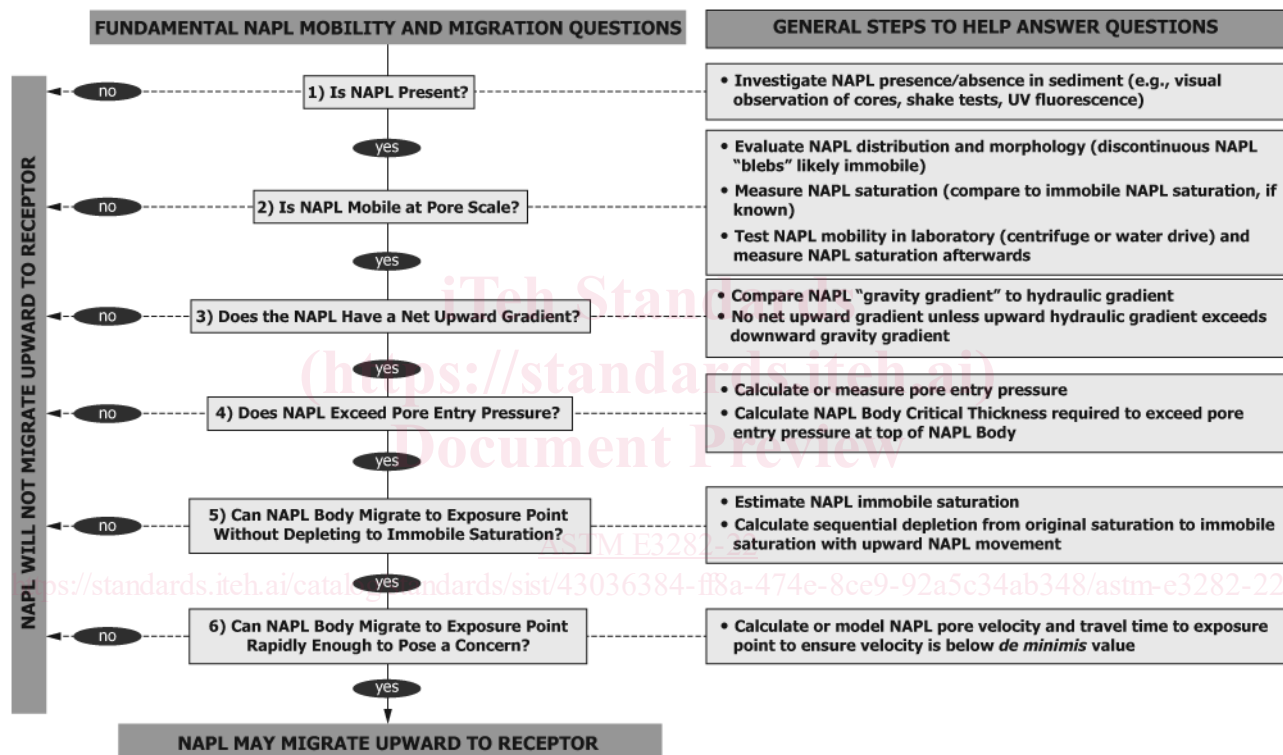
FUNDAMENTAL NAPL MOBILITY AND MIGRATION QUESTIONS

GENERAL STEPS TO HELP ANSWER QUESTIONS

NAPL WILL NOT MIGRATE UPWARD TO RECEPTOR

no

1) Is NAPL Present?

• Investigate NAPL presence/absence in sediment (e.g., visual observation of cores, shake tests, UV fluorescence)

yes

no

2) Is NAPL Mobile at Pore Scale?

• Evaluate NAPL distribution and morphology (discontinuous NAPL "blebs" likely immobile)
• Measure NAPL saturation (compare to immobile NAPL saturation, if known)
• Test NAPL mobility in laboratory (centrifuge or water drive) and measure NAPL saturation afterwards

yes

no

3) Does the NAPL Have a Net Upward Gradient?

• Compare NAPL "gravity gradient" to hydraulic gradient
• No net upward gradient unless upward hydraulic gradient exceeds downward gravity gradient

yes

no

4) Does NAPL Exceed Pore Entry Pressure?

• Calculate or measure pore entry pressure
• Calculate NAPL Body Critical Thickness required to exceed pore entry pressure at top of NAPL Body

yes

no

5) Can NAPL Body Migrate to Exposure Point Without Depleting to Immobile Saturation?

• Estimate NAPL immobile saturation
• Calculate sequential depletion from original saturation to immobile saturation with upward NAPL movement

yes

no

6) Can NAPL Body Migrate to Exposure Point Rapidly Enough to Pose a Concern?

• Calculate or model NAPL pore velocity and travel time to exposure point to ensure velocity is below de minimis value

yes

NAPL MAY MIGRATE UPWARD TO RECEPTOR

iTeh Standards
(https://standards.iteh.ai)
Document Preview
ASTM E3282-22
https://standards.iteh.ai/catalog/standards/sist/43036384-ff8a-474e-8ce9-92a5c34ab348/astm-e3282-22